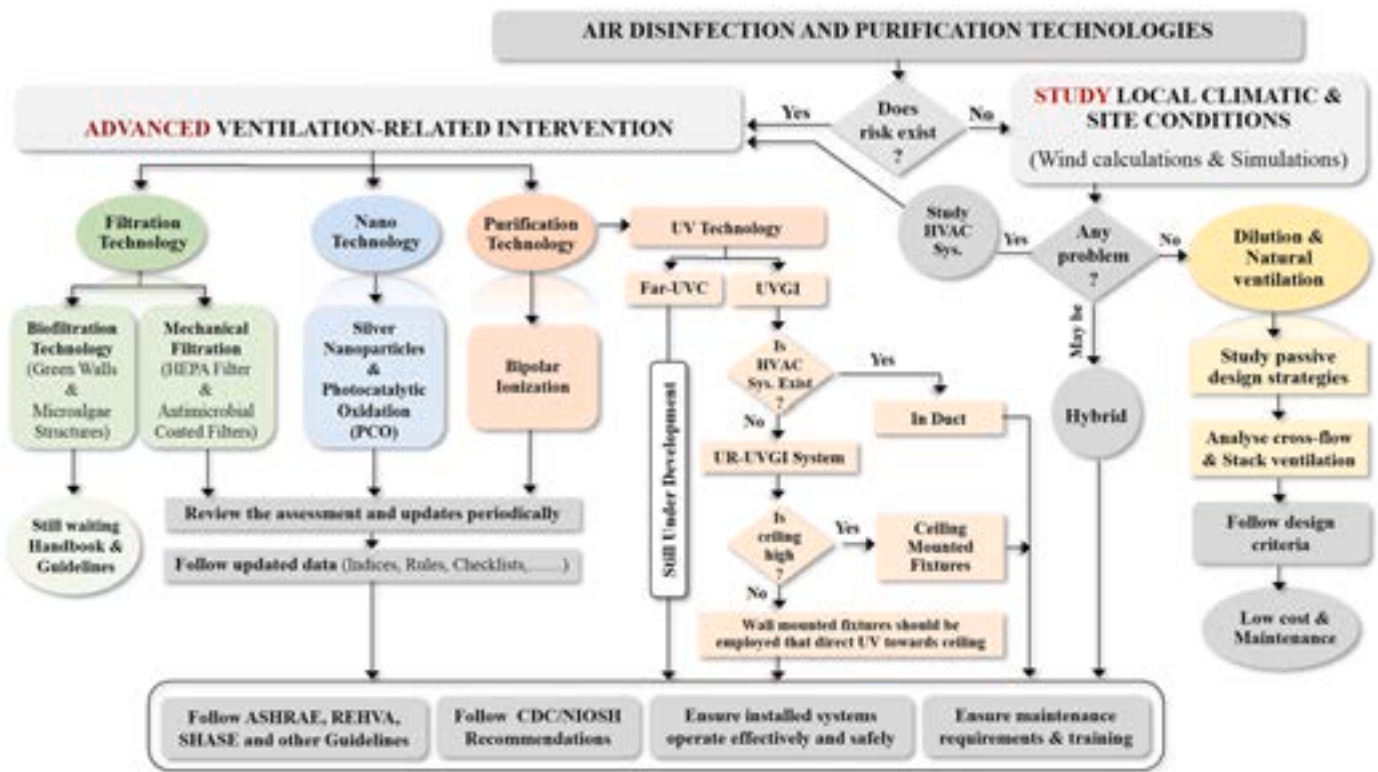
AIR DISINFECTION AND PURIFICATION TECHNOLOGIES

Does risk exist ?

Yes

No

ADVANCED VENTILATION-RELATED INTERVENTION

STUDY LOCAL CLIMATIC & SITE CONDITIONS

(Wind calculations & Simulations)

Study HVAC Sys.

Yes

Any problem ?

No

May be

Dilution & Natural ventilation

Filtration Technology

Nano Technology

Purification Technology

UV Technology

Far-UVC

UVGI

Biofiltration Technology (Green Walls & Microalgae Structures)

Mechanical Filtration (HEPA Filter & Antimicrobial Coated Filters)

Silver Nanoparticles & Photocatalytic Oxidation (PCO)

Bipolar Ionization

Still Under Development

Is HVAC Sys. Exist ?

Yes

No

In Duct

UR-UVGI System

Is ceiling high ?

Yes

No

Ceiling Mounted Fixtures

Wall mounted fixtures should be employed that direct UV towards ceiling

Hybrid

Study passive design strategies

Analyse cross-flow & Stack ventilation

Follow design criteria

Low cost & Maintenance

Still waiting Handbook & Guidelines

Review the assessment and updates periodically

Follow updated data (Indices, Rules, Checklists,……)

Follow ASHRAE, REHVA, SHASE and other Guidelines

Follow CDC/NIOSH Recommendations

Ensure installed systems operate effectively and safely

Ensure maintenance requirements & training